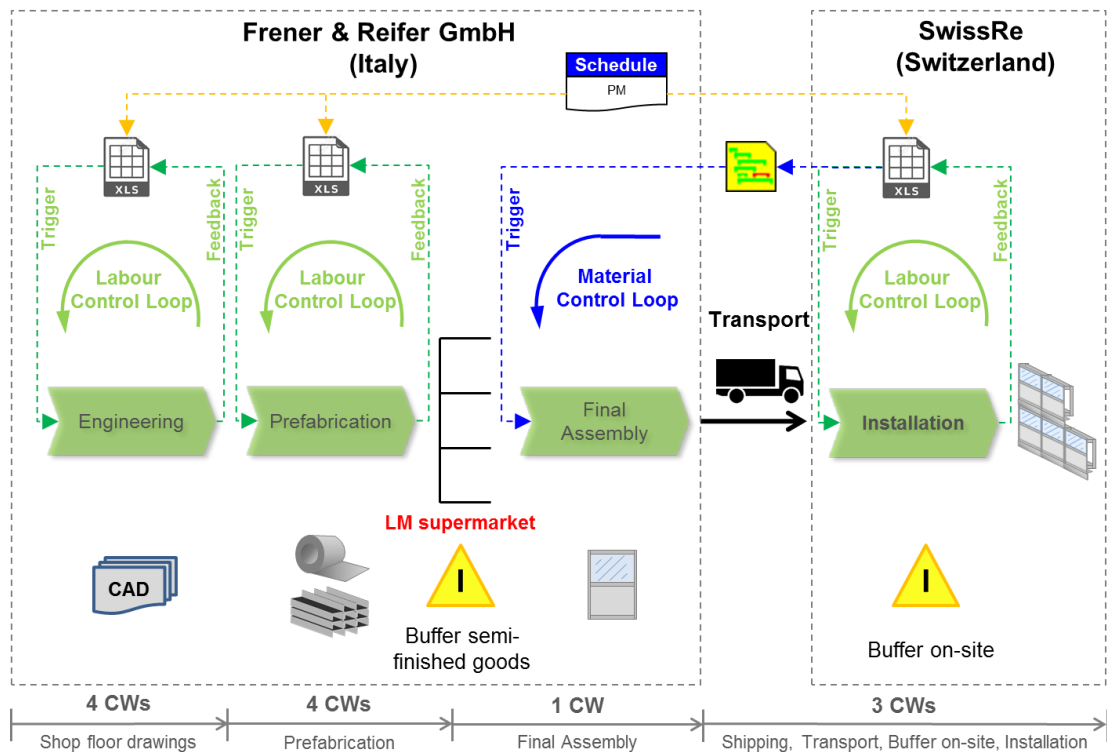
Frener & Reifer GmbH
(Italy)

SwissRe
(Switzerland)

Schedule
PM

XLS

XLS

XLS

Trigger

Feedback

Labour
Control Loop

Trigger

Feedback

Labour
Control Loop

Trigger

Material
Control Loop

Trigger

Feedback

Labour
Control Loop

Transport

Engineering

Prefabrication

Final
Assembly

Installation

LM supermarket

CAD

I

Buffer semi-
finished goods

I

Buffer on-site

4 CWs
Shop floor drawings

4 CWs
Prefabrication

1 CW
Final Assembly

3 CWs
Shipping, Transport, Buffer on-site, Installation